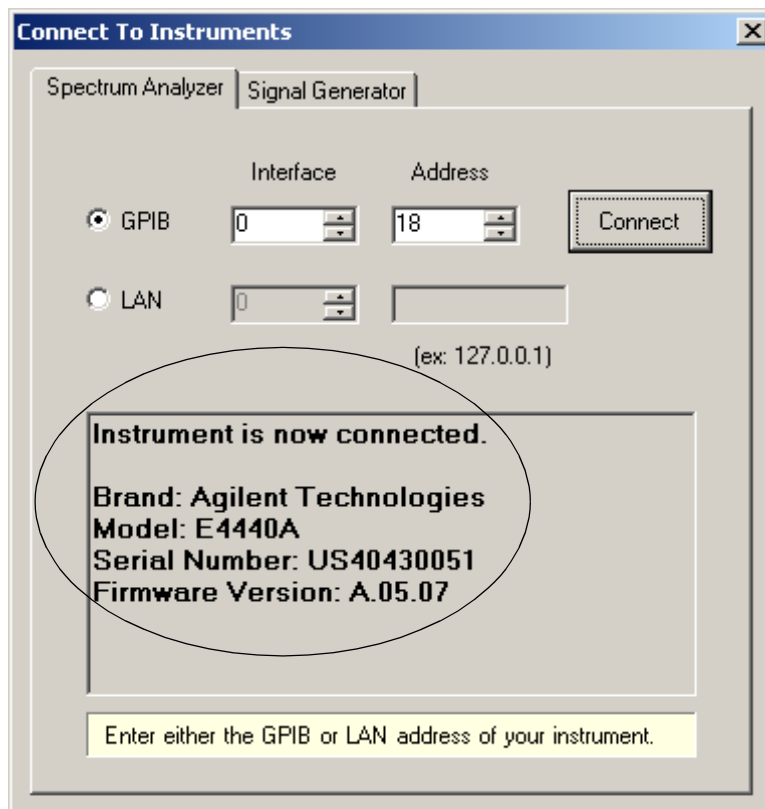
Connect To Instruments

X

Spectrum Analyzer | Signal Generator

Interface Address

GPIB 0 18 Connect

LAN 0

(ex: 127.0.0.1)

Instrument is now connected.

Brand: Agilent Technologies
Model: E4440A
Serial Number: US40430051
Firmware Version: A.05.07

Enter either the GPIB or LAN address of your instrument.